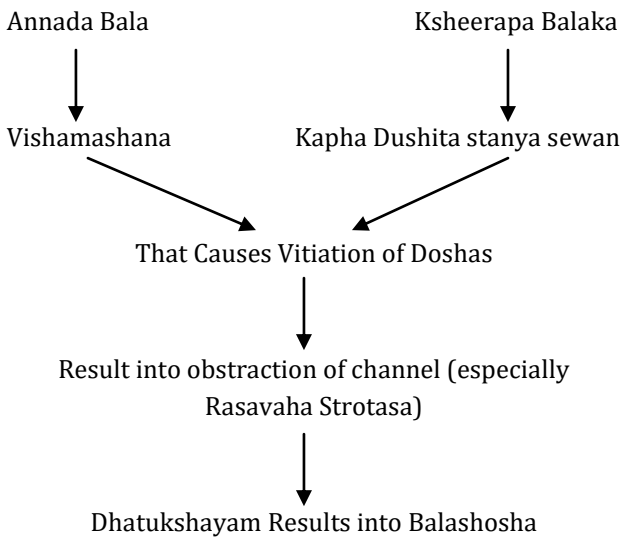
Annada Bala

Ksheerapa Balaka

Vishamashana

Kapha Dushita stanya sewan

That Causes Vitiation of Doshas

Result into obstraction of channel (especially Rasavaha Strotasa)

Dhatukshayam Results into Balashosha